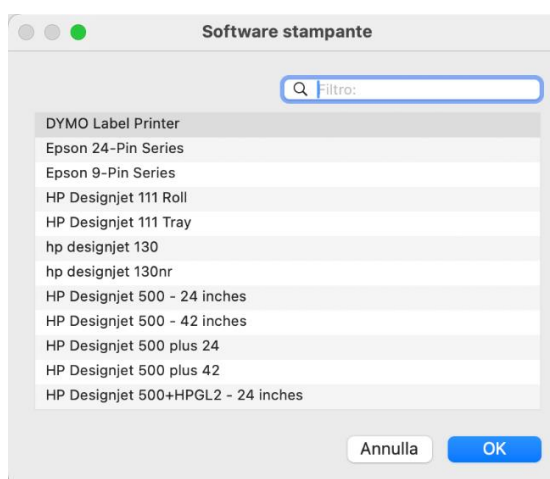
Software stampante

Filtro:

DYMO Label Printer
Epson 24-Pin Series
Epson 9-Pin Series
HP Designjet 111 Roll
HP Designjet 111 Tray
hp designjet 130
hp designjet 130nr
HP Designjet 500 - 24 inches
HP Designjet 500 - 42 inches
HP Designjet 500 plus 24
HP Designjet 500 plus 42
HP Designjet 500+HPGL2 - 24 inches

Annulla
OK